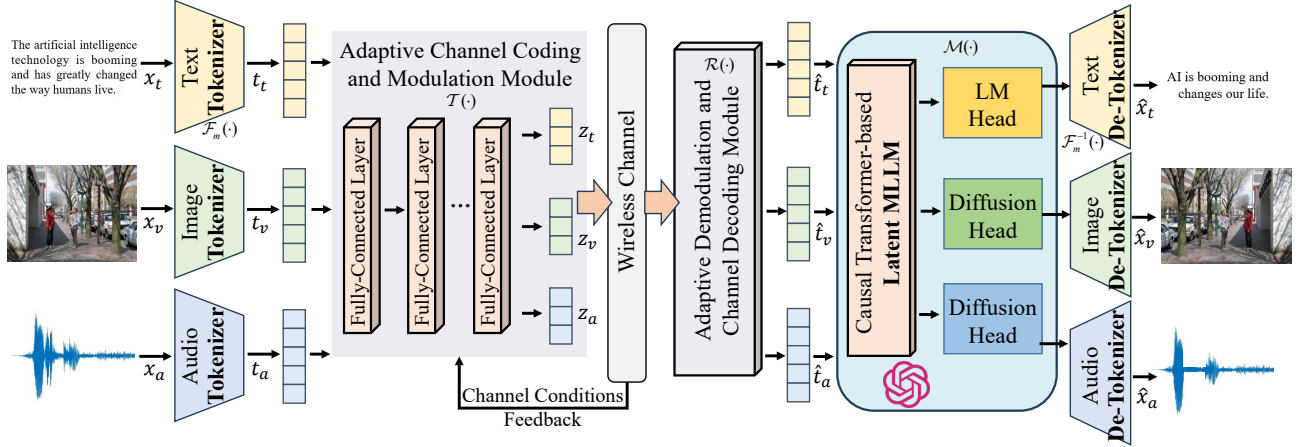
The artificial intelligence technology is booming and has greatly changed the way humans live.

$x_t$

Text Tokenizer

$\mathcal{F}_m(\cdot)$

$t_t$

Image Tokenizer

$x_v$

$t_v$

Audio Tokenizer

$x_a$

$t_a$

Adaptive Channel Coding and Modulation Module

$\mathcal{T}(\cdot)$

Fully-Connected Layer

Fully-Connected Layer

...

Fully-Connected Layer

$z_t$

$z_v$

$z_a$

Wireless Channel

Channel Conditions Feedback

$\mathcal{R}(\cdot)$

Adaptive Demodulation and Channel Decoding Module

$\hat{t}_t$

$\hat{t}_v$

$\hat{t}_a$

$\mathcal{M}(\cdot)$

Causal Transformer-based Latent MLLM

LM Head

Diffusion Head

Diffusion Head

Text De-Tokenizer

$\mathcal{F}_m^{-1}(\cdot)$

$\hat{x}_t$

AI is booming and changes our life.

Image De-Tokenizer

$\hat{x}_v$

Audio De-Tokenizer

$\hat{x}_a$